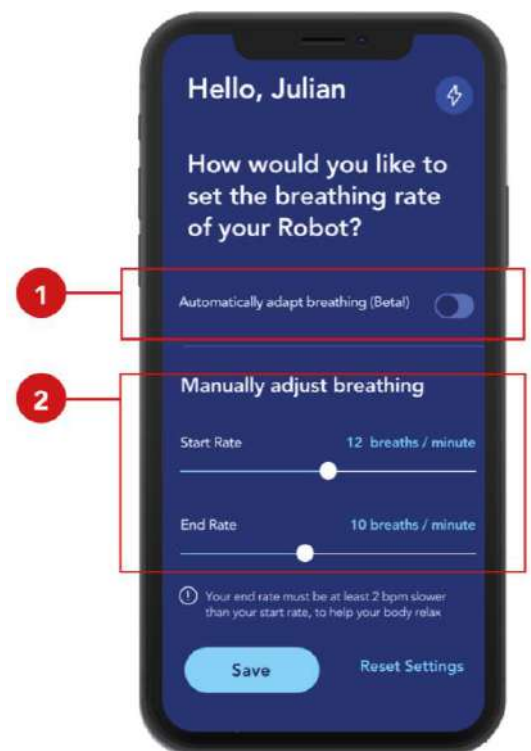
Hello, Julian

How would you like to set the breathing rate of your Robot?

1

Automatically adapt breathing (Beta!)

2

Manually adjust breathing

Start Rate

12 breaths / minute

End Rate

10 breaths / minute

Your end rate must be at least 2 bpm slower than your start rate, to help your body relax

Save

Reset Settings